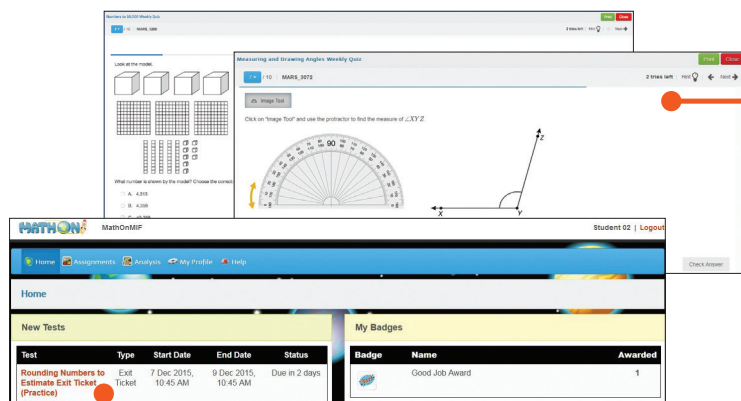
Numbers to MathOn Weekly Quiz

Print Close

1 / 10 MARS_1000

3 tries left | Hint | Next

Look at the model.

What number is shown by the model? Choose the correct

A. 4,313

B. 4,339

C. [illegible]

Measuring and Drawing Angles Weekly Quiz

Print Close

1 / 10 MARS_3075

2 tries left | Hint | Next

Image Tool

Click on "Image Tool" and use the protractor to find the measure of $\angle XYZ$.

Z

X

Y

90

Check Answer

MATHON MathOnMIF

Student 02 | Logout

Home Assignments Analysis My Profile Help

Home

New Tests

| Test | Type | Start Date | End Date | Status |
|---|---|---|---|---|
| Rounding Numbers to Estimate Exit Ticket (Practice) | Exit Ticket | 7 Dec 2015, 10:45 AM | 9 Dec 2015, 10:45 AM | Due in 2 days |

My Badges

| Badge | Name | Awarded |
|---|---|---|
| | Good Job Award | 1 |